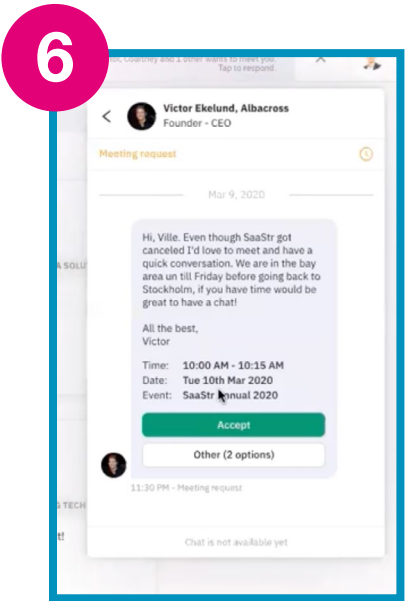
6

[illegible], Courtney and 1 other wants to meet you. Tap to respond

Victor Ekelund, Albacross
Founder - CEO

Meeting request

Mar 9, 2020

Hi, Ville. Even though SaaStr got canceled I'd love to meet and have a quick conversation. We are in the bay area un till Friday before going back to Stockholm, if you have time would be great to have a chat!

All the best,
Victor

Time: 10:00 AM - 10:15 AM
Date: Tue 10th Mar 2020
Event: SaaStr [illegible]nual 2020

Accept

Other (2 options)

11:30 PM - Meeting request

Chat is not available yet

A SOLU

S TECH

t!